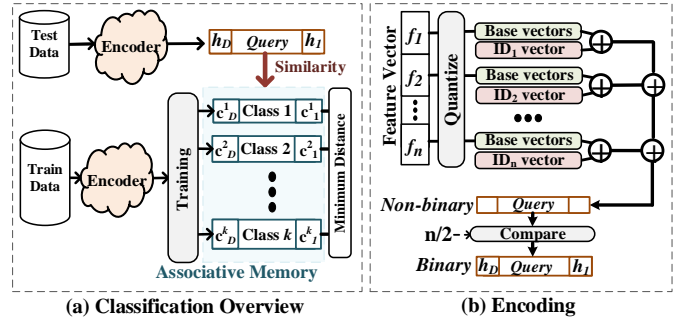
Test Data

Encoder

$h_D$ Query $h_1$

Similarity

Train Data

Encoder

Training

$c^1_D$ Class 1 $c^1_1$

$c^2_D$ Class 2 $c^2_1$

$c^k_D$ Class $k$ $c^k_1$

Minimum Distance

Associative Memory

(a) Classification Overview

Feature Vector

$f_1$

$f_2$

$f_n$

Quantize

Base vectors

ID$_1$ vector

Base vectors

ID$_2$ vector

Base vectors

ID$_n$ vector

Non-binary

Query

n/2-

Compare

Binary $h_D$ Query $h_1$

(b) Encoding